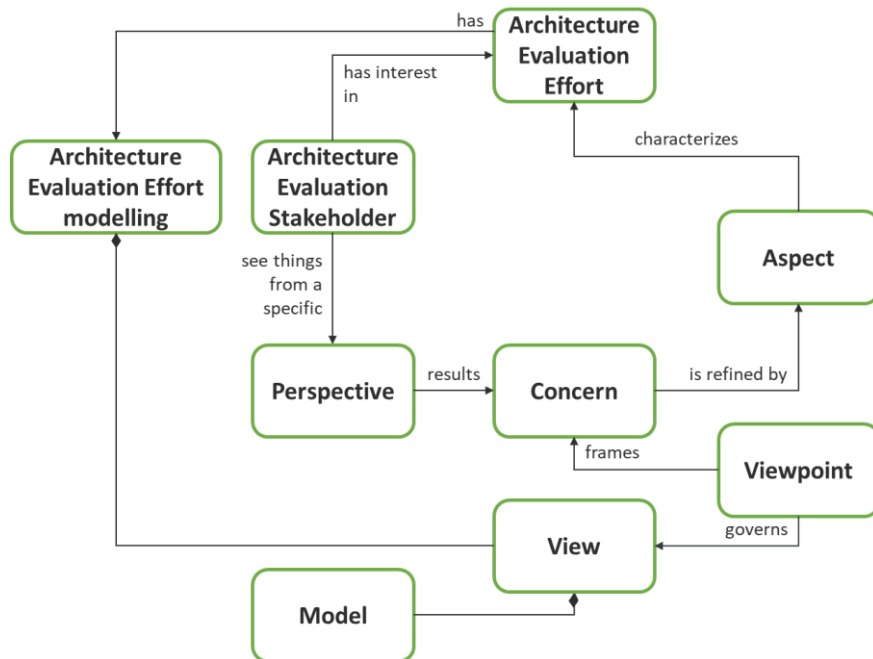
has

Architecture Evaluation Effort

has interest in

Architecture Evaluation Effort modelling

Architecture Evaluation Stakeholder

characterizes

Aspect

see things from a specific

Perspective

results

Concern

is refined by

frames

Viewpoint

View

governs

Model